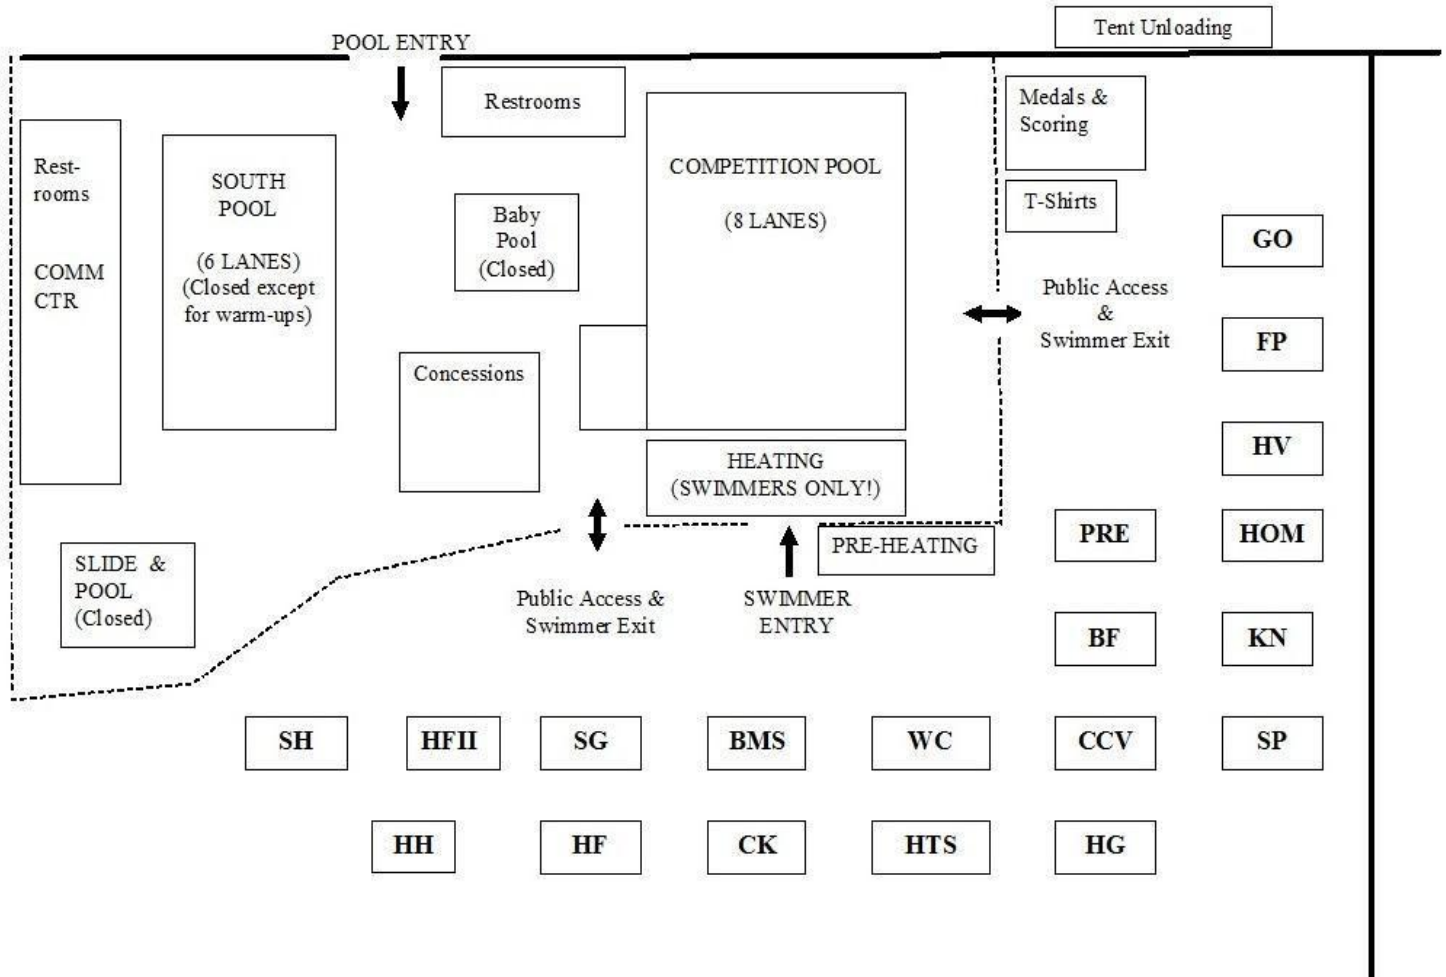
Tent Unloading

POOL ENTRY

Restrooms

Medals & Scoring

T-Shirts

Rest-rooms

COMM CTR

SOUTH POOL

(6 LANES)
(Closed except for warm-ups)

Baby Pool (Closed)

COMPETITION POOL

(8 LANES)

GO

Public Access & Swimmer Exit

FP

Concessions

HV

HEATING
(SWIMMERS ONLY!)

PRE-HEATING

PRE

HOM

SLIDE & POOL (Closed)

Public Access & Swimmer Exit

SWIMMER ENTRY

BF

KN

SH

HFII

SG

BMS

WC

CCV

SP

HH

HF

CK

HTS

HG